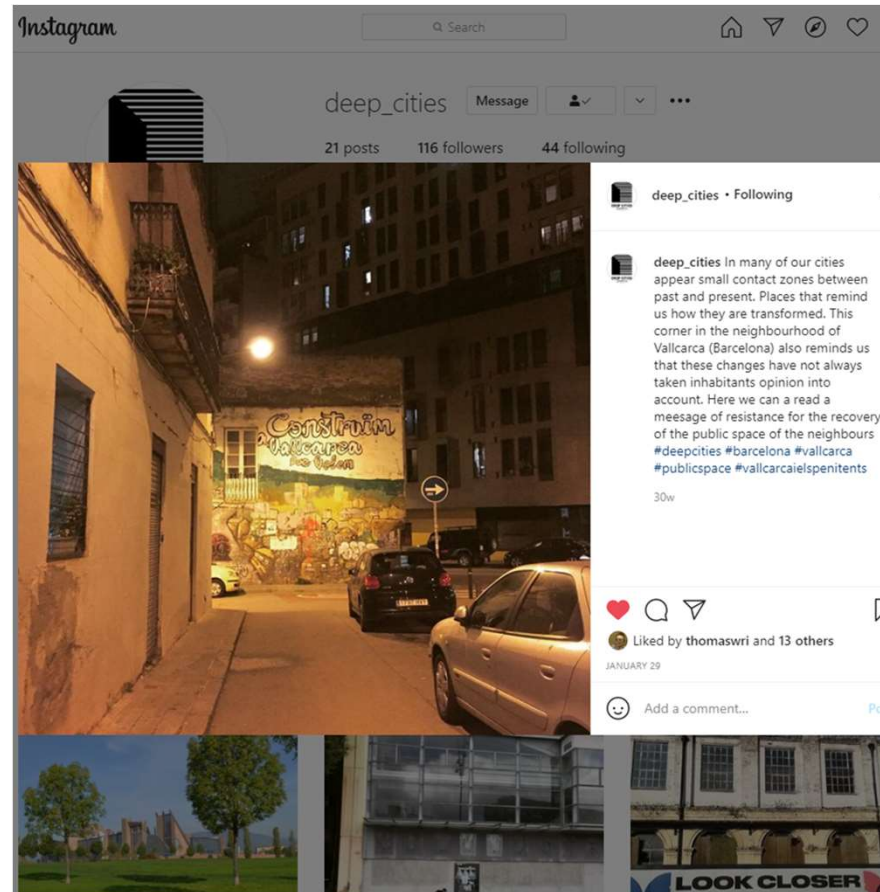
Instagram

Search

deep_cities Message

21 posts 116 followers 44 following

Construim Vallcarca des de baix

deep_cities • Following

deep_cities In many of our cities appear small contact zones between past and present. Places that remind us how they are transformed. This corner in the neighbourhood of Vallcarca (Barcelona) also reminds us that these changes have not always taken inhabitants opinion into account. Here we can a read a meesage of resistance for the recovery of the public space of the neighbours #deepcities #barcelona #vallcarca #publicspace #vallcarcaielspenitents

30w

Liked by thomaswri and 13 others

JANUARY 29

Add a comment...

Po

LOOK CLOSER